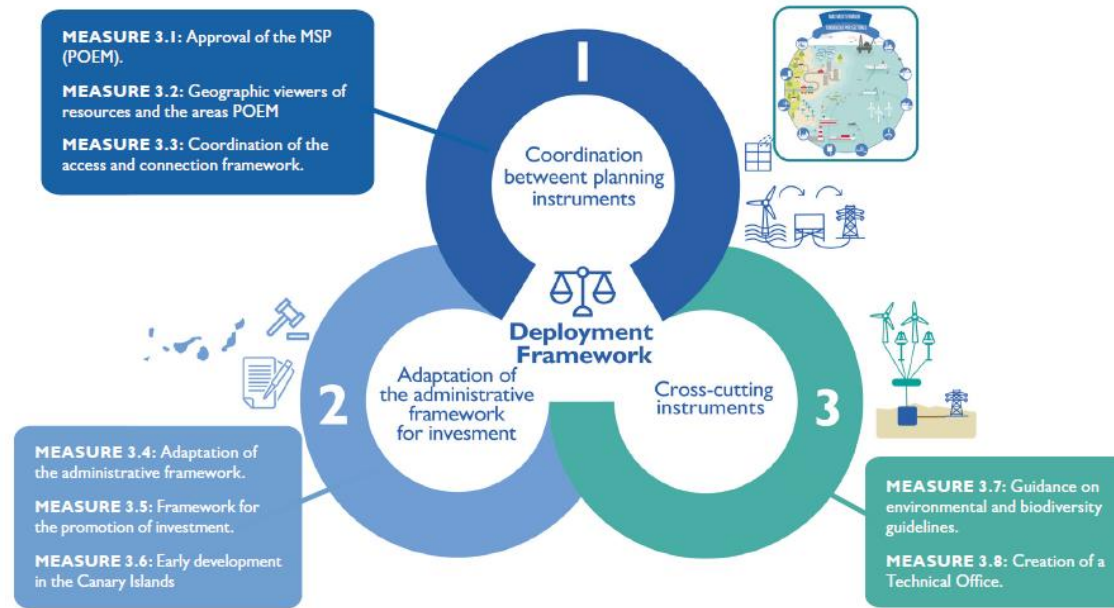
MEASURE 3.1: Approval of the MSP (POEM).

MEASURE 3.2: Geographic viewers of resources and the areas POEM

MEASURE 3.3: Coordination of the access and connection framework.

1

Coordination betweent planning instruments

Deployment Framework

2

Adaptation of the administrative framework for invesment

Cross-cutting instruments

3

MEASURE 3.4: Adaptation of the administrative framework.

MEASURE 3.5: Framework for the promotion of investment.

MEASURE 3.6: Early development in the Canary Islands

MEASURE 3.7: Guidance on environmental and biodiversity guidelines.

MEASURE 3.8: Creation of a Technical Office.